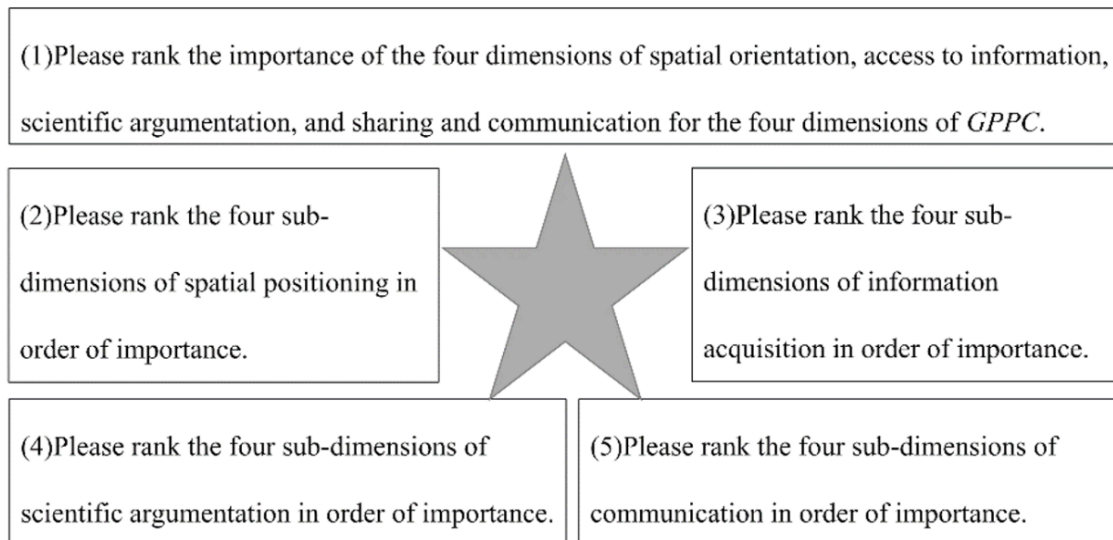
(1)Please rank the importance of the four dimensions of spatial orientation, access to information, scientific argumentation, and sharing and communication for the four dimensions of *GPPC*.

(2)Please rank the four sub-dimensions of spatial positioning in order of importance.

(3)Please rank the four sub-dimensions of information acquisition in order of importance.

(4)Please rank the four sub-dimensions of scientific argumentation in order of importance.

(5)Please rank the four sub-dimensions of communication in order of importance.